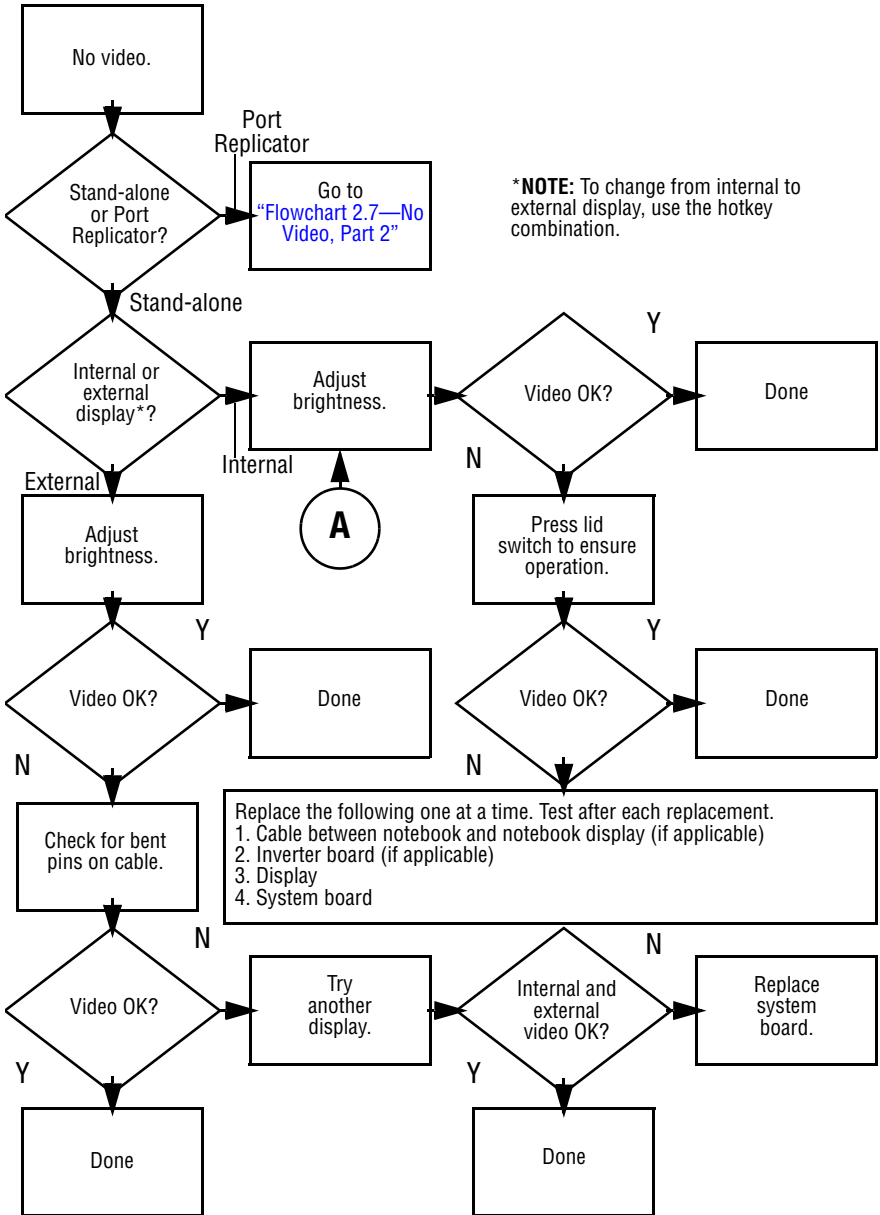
No video.

Stand-alone or Port Replicator?

Port Replicator

Go to "Flowchart 2.7—No Video, Part 2"

*NOTE: To change from internal to external display, use the hotkey combination.

Stand-alone

Internal or external display*?

Internal

Adjust brightness.

Video OK?

Y

Done

N

External

Adjust brightness.

A

Press lid switch to ensure operation.

Y

Video OK?

Done

Y

Video OK?

Done

N

N

Replace the following one at a time. Test after each replacement.
1. Cable between notebook and notebook display (if applicable)
2. Inverter board (if applicable)
3. Display
4. System board

Check for bent pins on cable.

N

Video OK?

Try another display.

Internal and external video OK?

N

Replace system board.

Y

Y

Done

Done